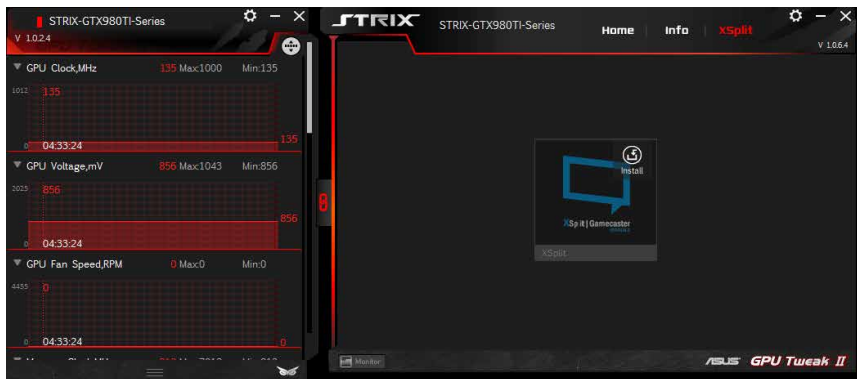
STRIX-GTX980TI-Series
V 1.0.2.4

GPU Clock,MHz 135 Max:1000 Min:135
1012 135
0 04:33:24 135

GPU Voltage,mV 856 Max:1043 Min:856
2025 856
856
0 04:33:24

GPU Fan Speed,RPM 0 Max:0 Min:0
4455 0
0 04:33:24 0

STRIX STRIX-GTX980TI-Series Home Info XSplit
V 1.0.6.4

Install
XSplit | Gamecaster
XSplit

Monitor
ASUS GPU Tweak II